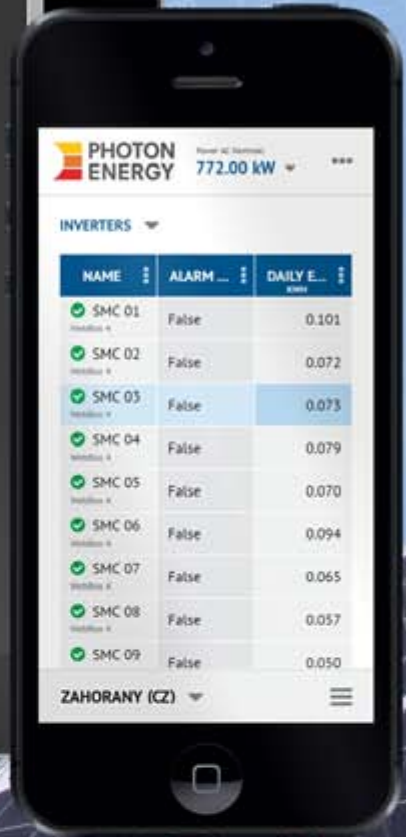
PHOTON ENERGY

Power AC Nominal
772.00 kW

INVERTERS

| NAME | ALARM ... | DAILY E... kWh |
|---|---|---|
| SMC 01 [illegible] | False | 0.101 |
| SMC 02 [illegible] | False | 0.072 |
| SMC 03 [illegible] | False | 0.073 |
| SMC 04 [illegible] | False | 0.079 |
| SMC 05 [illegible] | False | 0.070 |
| SMC 06 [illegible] | False | 0.094 |
| SMC 07 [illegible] | False | 0.065 |
| SMC 08 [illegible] | False | 0.057 |
| SMC 09 | False | 0.050 |

ZAHORANY (CZ)